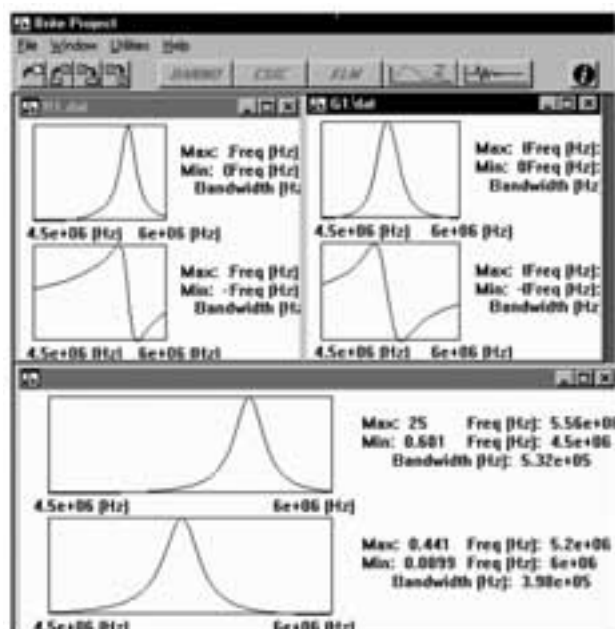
Bote Project

File Window Utilities Help

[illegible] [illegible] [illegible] FLM

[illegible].dat

Max: Freq [Hz]
Min: 0Freq [Hz]
Bandwidth [Hz]

4.5e+06 [Hz] 6e+06 [Hz]

Max: Freq [Hz]
Min: -Freq [Hz]
Bandwidth [Hz]

4.5e+06 [Hz] 6e+06 [Hz]

G1.dat

Max: IFreq [Hz]:
Min: 0Freq [Hz]:
Bandwidth [Hz]

4.5e+06 [Hz] 6e+06 [Hz]

Max: IFreq [Hz]:
Min: -IFreq [Hz]:
Bandwidth [Hz]

4.5e+06 [Hz] 6e+06 [Hz]

Max: 25 Freq [Hz]: 5.56e+06
Min: 0.681 Freq [Hz]: 4.5e+06
Bandwidth [Hz]: 5.32e+05

4.5e+06 [Hz] 6e+06 [Hz]

Max: 0.441 Freq [Hz]: 5.2e+06
Min: 0.0899 Freq [Hz]: 6e+06
Bandwidth [Hz]: 3.98e+05

4.5e+06 [Hz] 6e+06 [Hz]